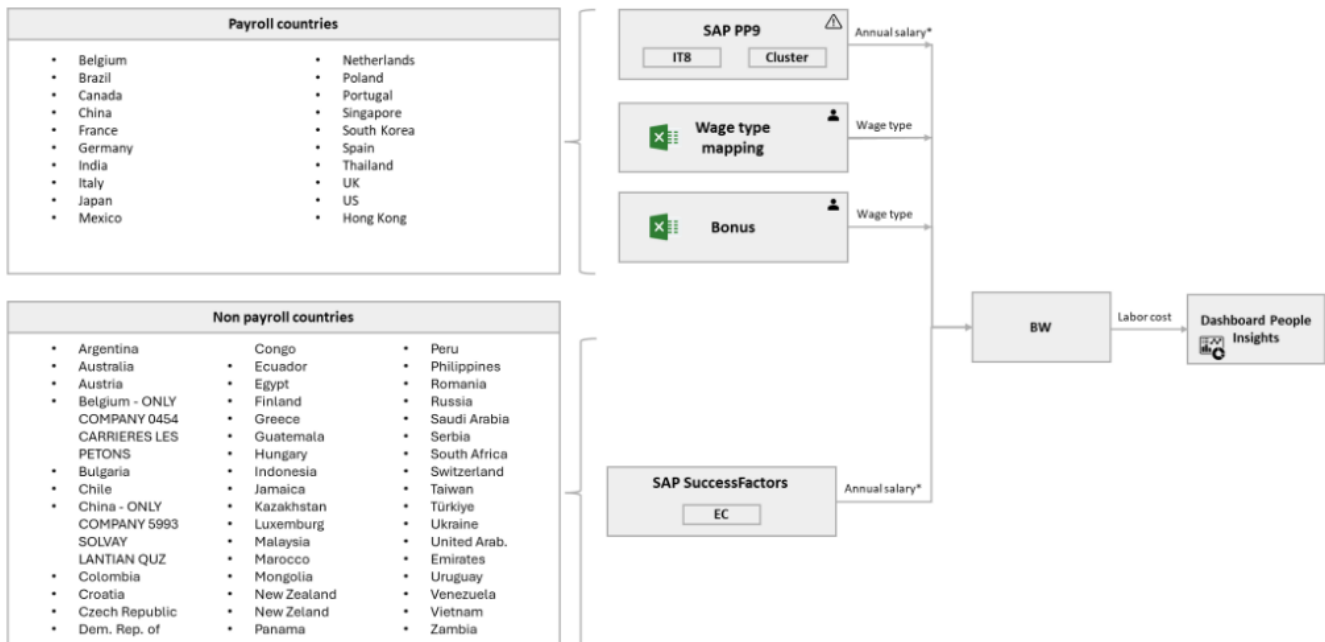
Payroll countries

- Belgium
- Brazil
- Canada
- China
- France
- Germany
- India
- Italy
- Japan
- Mexico

- Netherlands
- Poland
- Portugal
- Singapore
- South Korea
- Spain
- Thailand
- UK
- US
- Hong Kong

Non payroll countries

- Argentina
- Australia
- Austria
- Belgium - ONLY COMPANY 0454 CARRIERES LES PETONS
- Bulgaria
- Chile
- China - ONLY COMPANY 5993 SOLVAY LANTIAN QUZ
- Colombia
- Croatia
- Czech Republic
- Dem. Rep. of Congo

- Ecuador
- Egypt
- Finland
- Greece
- Guatemala
- Hungary
- Indonesia
- Jamaica
- Kazakhstan
- Luxemburg
- Malaysia
- Marocco
- Mongolia
- New Zealand
- New Zeland
- Panama

- Peru
- Philippines
- Romania
- Russia
- Saudi Arabia
- Serbia
- South Africa
- Switzerland
- Taiwan
- Türkiye
- Ukraine
- United Arab. Emirates
- Uruguay
- Venezuela
- Vietnam
- Zambia

SAP PP9
IT8
Cluster
Annual salary*

Wage type mapping
Wage type

Bonus
Wage type

SAP SuccessFactors
EC
Annual salary*

BW
Labor cost
Dashboard People Insights